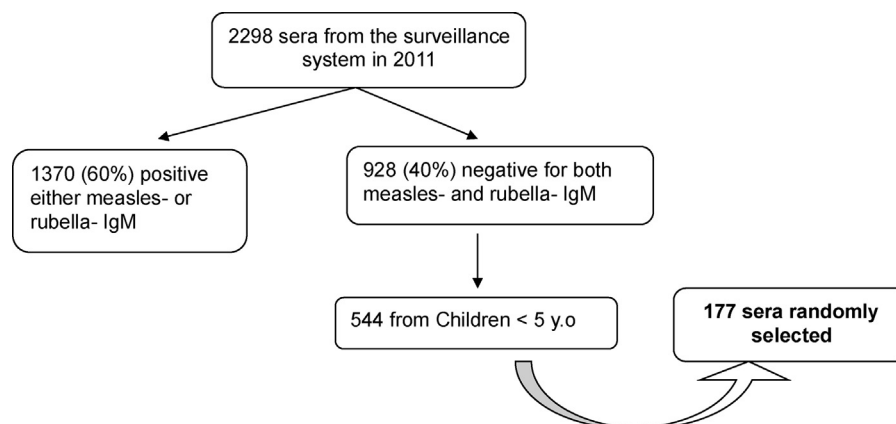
2298 sera from the surveillance system in 2011

1370 (60%) positive either measles- or rubella- IgM

928 (40%) negative for both measles- and rubella- IgM

544 from Children < 5 y.o

**177 sera randomly selected**